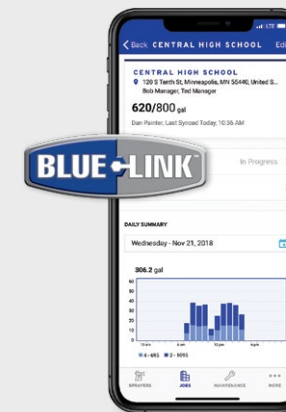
LTE

Back CENTRAL HIGH SCHOOL Edi

CENTRAL HIGH SCHOOL
120 S Tenth St, Minneapolis, MN 55440, United S...
Bob Manager, Ted Manager

620/800 gal

Dan Painter, Last Synced Today, 10:36 AM

BLUE LINK

In Progress

DAILY SUMMARY

Wednesday - Nov 21, 2018

306.2 gal

60
50
40
30
20
10
0

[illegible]

SPRAYERS JOBS MAINTENANCE MORE